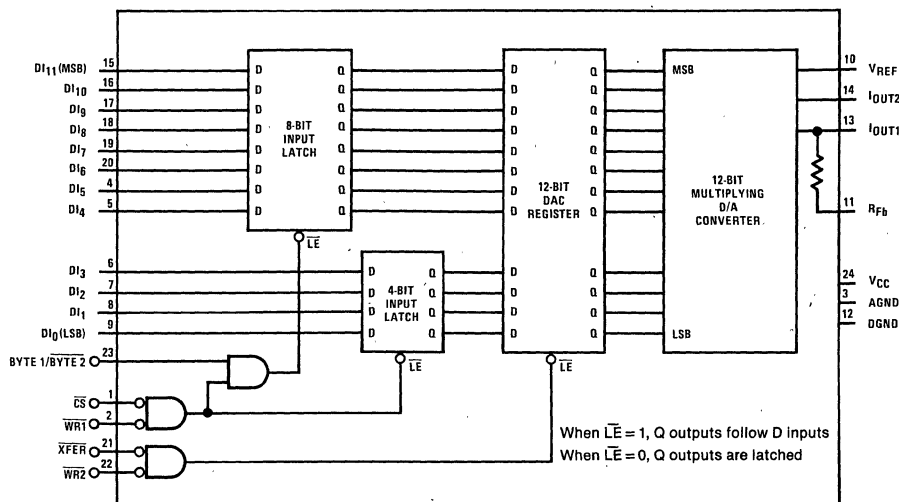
$DI_{11}$ (MSB) 15
$DI_{10}$ 16
$DI_9$ 17
$DI_8$ 18
$DI_7$ 19
$DI_6$ 20
$DI_5$ 4
$DI_4$ 5

D Q
D Q
D Q
D Q
D Q
D Q
D Q
D Q

8-BIT INPUT LATCH

$\overline{LE}$

$DI_3$ 6
$DI_2$ 7
$DI_1$ 8
$DI_0$ (LSB) 9

D Q
D Q
D Q
D Q

4-BIT INPUT LATCH

$\overline{LE}$

D Q
D Q
D Q
D Q
D Q
D Q
D Q
D Q
D Q
D Q
D Q
D Q

12-BIT DAC REGISTER

$\overline{LE}$

MSB

12-BIT MULTIPLYING D/A CONVERTER

LSB

10 $V_{REF}$
14 $I_{OUT2}$
13 $I_{OUT1}$
11 $R_{Fb}$
24 $V_{CC}$
3 AGND
12 DGND

BYTE 1/$\overline{BYTE\ 2}$ 23
$\overline{CS}$ 1
$\overline{WR1}$ 2
$\overline{XFER}$ 21
$\overline{WR2}$ 22

When $\overline{LE} = 1$, Q outputs follow D inputs
When $\overline{LE} = 0$, Q outputs are latched